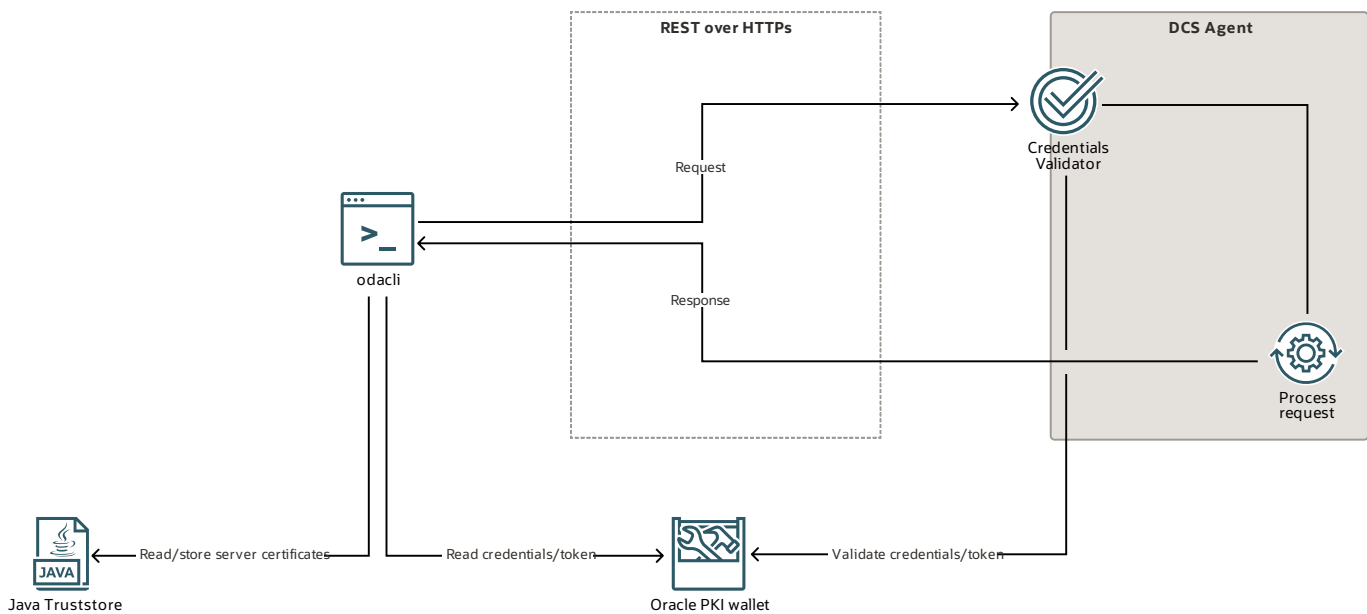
REST over HTTPs

DCS Agent

Credentials Validator

Request

>_

odacli

Response

Process request

JAVA

Java Truststore

Read/store server certificates

Read credentials/token

Oracle PKI wallet

Validate credentials/token